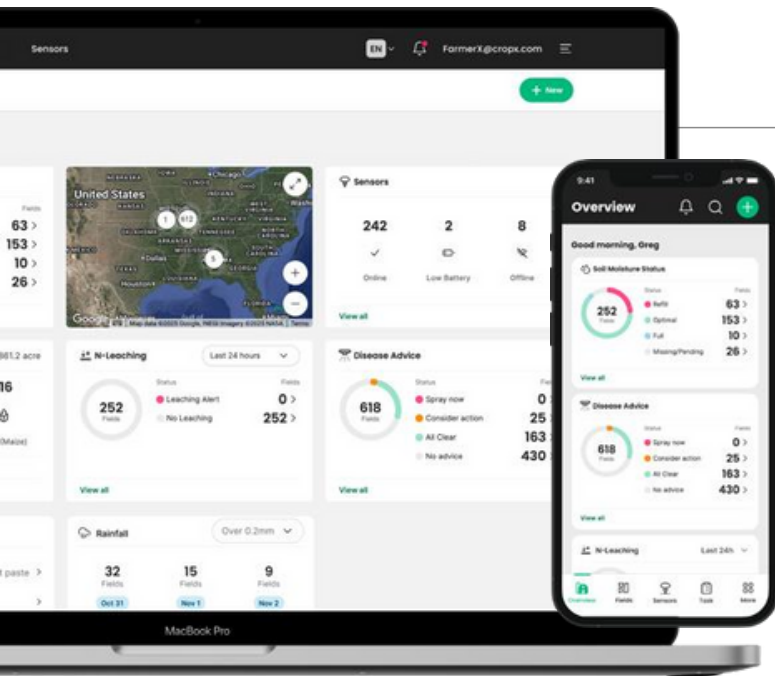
Sensors

EN

FarmerX@cropx.com

+ New

Fields
63 >
153 >
10 >
26 >

United States
Chicago
Houston
1
612
5

Google
Map data ©2025 Google, INEGI Imagery ©2025 NASA | Terms

Sensors

242
Online

2
Low Battery

8
Offline

View all

381.2 acre

16

(Maize)

N-Leaching

Last 24 hours

Status
Fields

252
Fields

Leaching Alert
0 >

No Leaching
252 >

View all

Disease Advice

Status

618
Fields

Spray now
0

Consider action
25

All Clear
163

No advice
430

View all

paste >

>

Rainfall

Over 0.2mm

32
Fields
Oct 31

15
Fields
Nov 1

9
Fields
Nov 2

MacBook Pro

9:41

Overview

Good morning, Greg

Soil Moisture Status

Status
Fields

252
Fields

Refill
63 >

Optimal
153 >

Full
10 >

Missing/Pending
26 >

View all

Disease Advice

Status
Fields

618
Fields

Spray now
0 >

Consider action
25 >

All Clear
163 >

No advice
430 >

View all

N-Leaching

Last 24h

Overview
Fields
Sensors
Tools
More